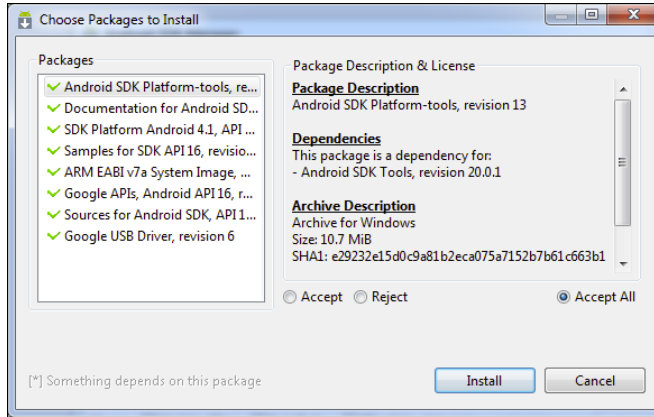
Choose Packages to Install

Packages

Android SDK Platform-tools, re...
Documentation for Android SD...
SDK Platform Android 4.1, API ...
Samples for SDK API16, revisio...
ARM EABI v7a System Image, ...
Google APIs, Android API16, r...
Sources for Android SDK, API1...
Google USB Driver, revision 6

Package Description & License

Package Description
Android SDK Platform-tools, revision 13

Dependencies
This package is a dependency for:
- Android SDK Tools, revision 20.0.1

Archive Description
Archive for Windows
Size: 10.7 MiB
SHA1: e29232e15d0c9a81b2eca075a7152b7b61c663b1

Accept Reject Accept All

[*] Something depends on this package

Install Cancel